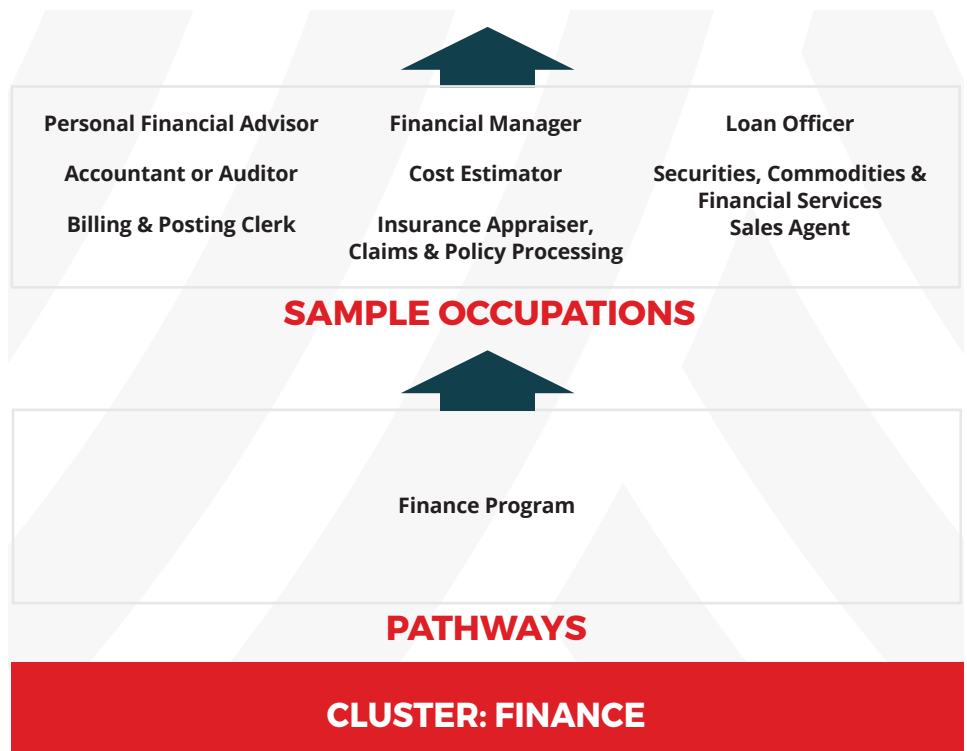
Personal Financial Advisor

Financial Manager

Loan Officer

Accountant or Auditor

Cost Estimator

Securities, Commodities & Financial Services Sales Agent

Billing & Posting Clerk

Insurance Appraiser, Claims & Policy Processing

SAMPLE OCCUPATIONS

Finance Program

PATHWAYS

CLUSTER: FINANCE